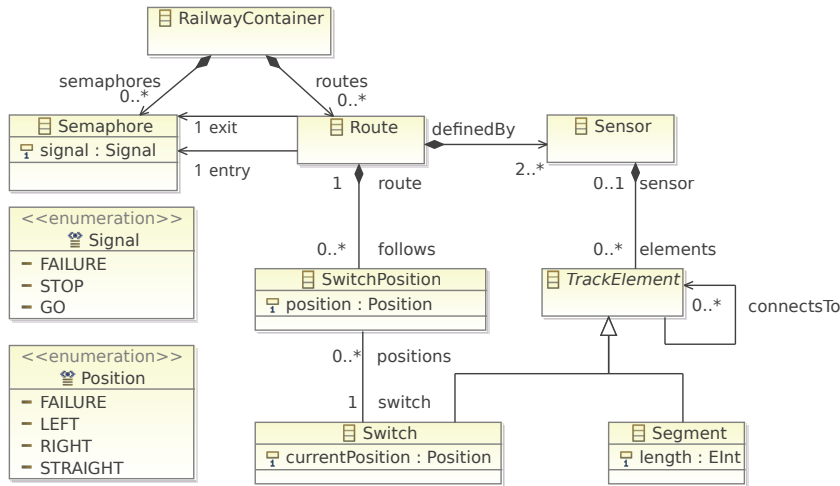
RailwayContainer

semaphores
0..*

routes
0..*

Semaphore
signal : Signal

1 exit
1 entry

Route

definedBy

Sensor

2..*

1
route

0..1
sensor

<<enumeration>>
Signal
FAILURE
STOP
GO

0..*
follows

0..*
elements

SwitchPosition
position : Position

TrackElement

0..*
connectsTo

<<enumeration>>
Position
FAILURE
LEFT
RIGHT
STRAIGHT

0..*
positions

1
switch

Switch
currentPosition : Position

Segment
length : EInt